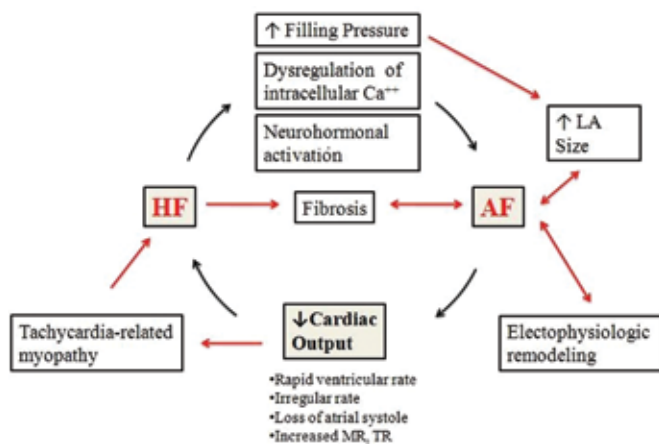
↑ Filling Pressure

Dysregulation of intracellular Ca$^{++}$

Neurohormonal activation

↑ LA Size

HF

Fibrosis

AF

Tachycardia-related myopathy

↓Cardiac Output

•Rapid ventricular rate
•Irregular rate
•Loss of atrial systole
•Increased MR, TR

Electophysiologic remodeling